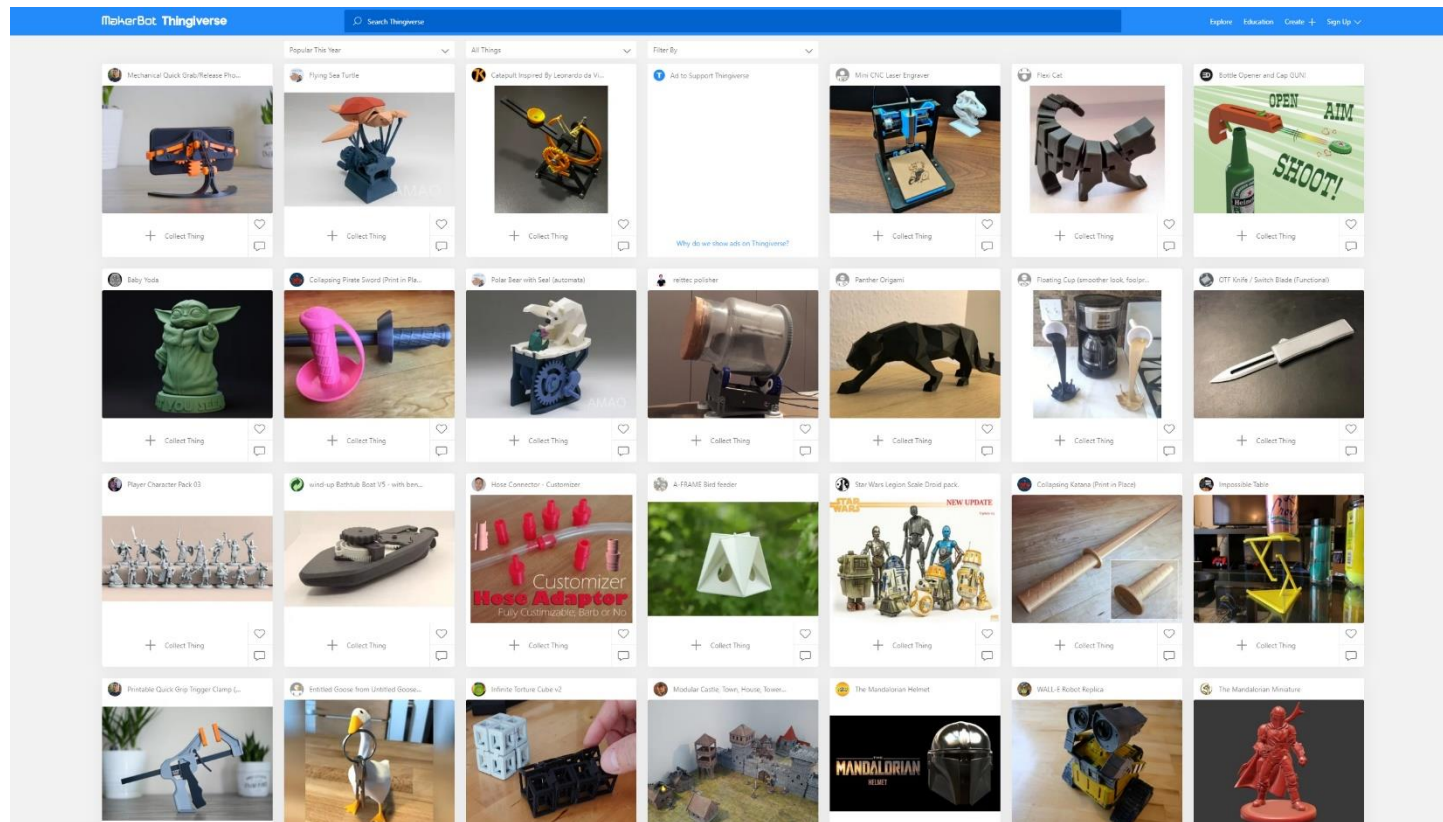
MakerBot Thingiverse

Search Thingiverse

Explore Education Create + Sign Up

Popular This Year

All Things

Filter By

Mechanical Quick Grab/Release Pho...

Collect Thing

Flying Sea Turtle

Collect Thing

Catapult Inspired By Leonardo da Vi...

Collect Thing

Ad to Support Thingiverse

Why do we show ads on Thingiverse?

Mini CNC Laser Engraver

Collect Thing

Flexi Cat

Collect Thing

Bottle Opener and Cap GUN!

OPEN AIM SHOOT!

Collect Thing

Baby Yoda

Collect Thing

Collapsing Pirate Sword (Print in Pla...

Collect Thing

Polar Bear with Seal (automata)

Collect Thing

reittec polisher

Collect Thing

Panther Origami

Collect Thing

Floating Cup (smoother look, foolpr...

Collect Thing

OTF Knife / Switch Blade (Functional)

Collect Thing

Player Character Pack 03

Collect Thing

wind-up Bathtub Boat V5 - with ben...

Collect Thing

Hose Connector - Customizer

Customizer Hose Adaptor Fully Customizable, Barb or No

Collect Thing

A-FRAME Bird feeder

Collect Thing

Star Wars Legion Scale Droid pack.

STAR WARS NEW UPDATE

Collect Thing

Collapsing Katana (Print in Place)

Collect Thing

Impossible Table

Collect Thing

Printable Quick Grip Trigger Clamp (...

Entitled Goose from Untitled Goose...

Infinite Torture Cube v2

Modular Castle, Town, House, Tower...

The Mandalorian Helmet

MANDALORIAN HELMET

WALL-E Robot Replica

The Mandalorian Miniature